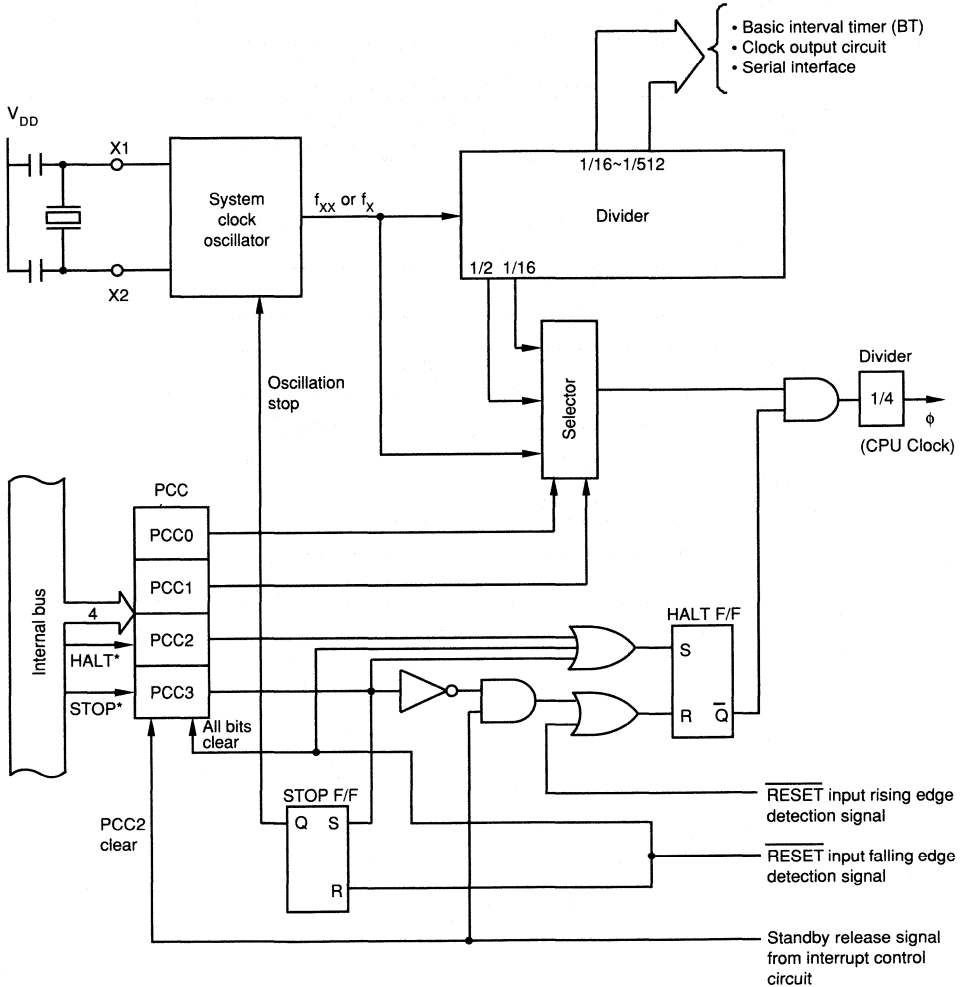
• Basic interval timer (BT)
• Clock output circuit
• Serial interface

$V_{DD}$

X1

X2

System clock oscillator

$f_{XX}$ or $f_X$

1/16~1/512

Divider

1/2 1/16

Selector

Divider

1/4

ϕ

(CPU Clock)

Oscillation stop

Internal bus

PCC

PCC0

PCC1

PCC2

PCC3

4

HALT*

STOP*

All bits clear

HALT F/F

S

R $\overline{Q}$

STOP F/F

Q S

R

PCC2 clear

$\overline{RESET}$ input rising edge detection signal

$\overline{RESET}$ input falling edge detection signal

Standby release signal from interrupt control circuit